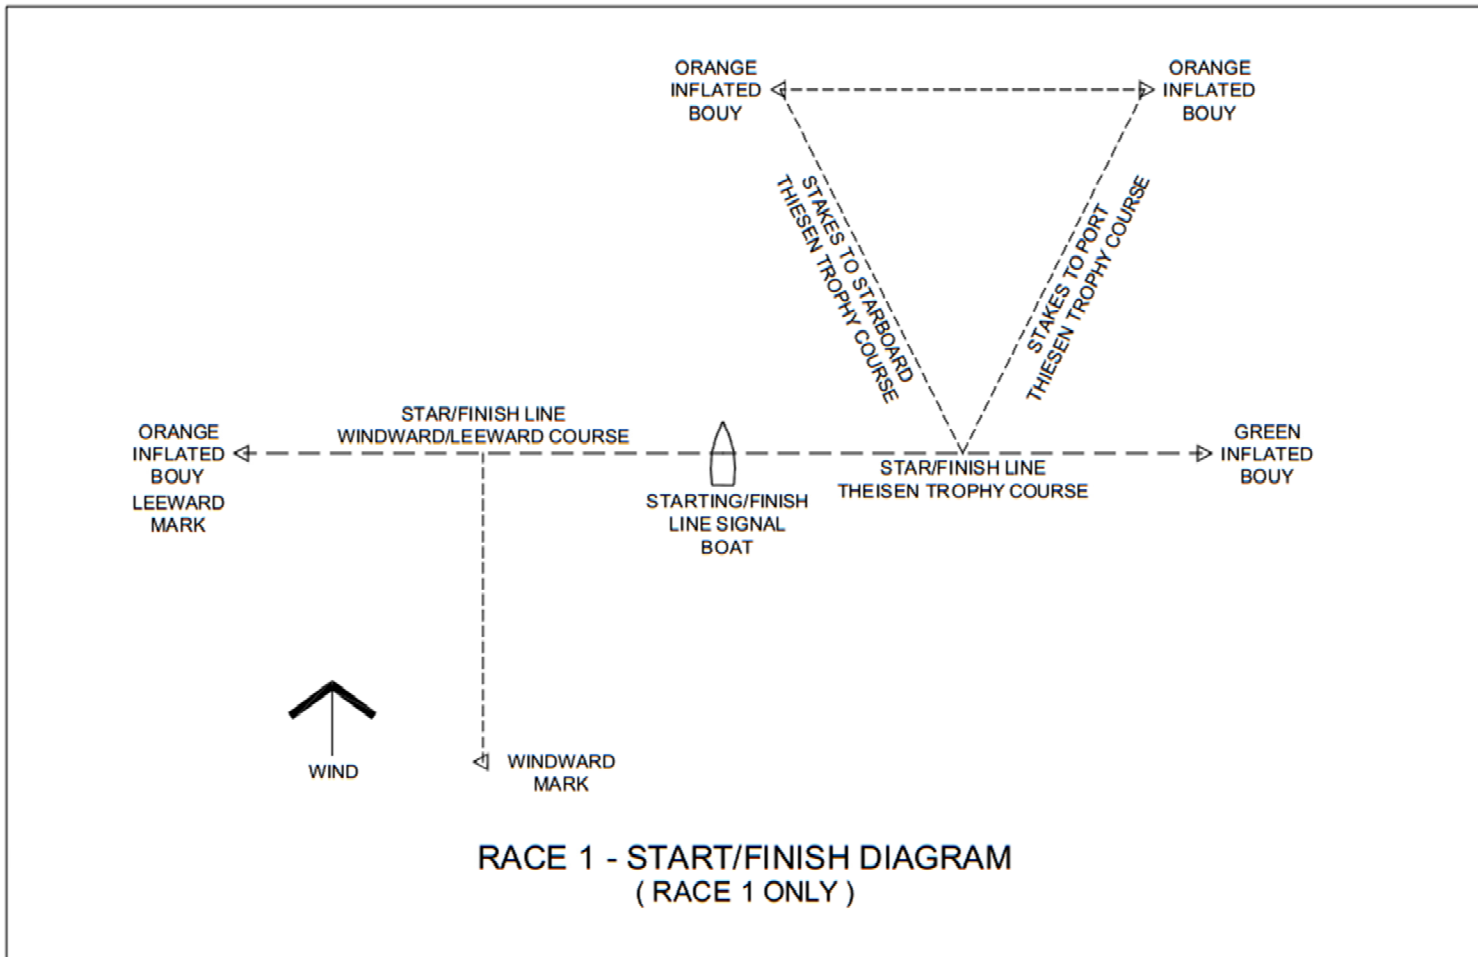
ORANGE INFLATED BOUY

ORANGE INFLATED BOUY

STAKES TO STARBOARD
THIESEN TROPHY COURSE

STAKES TO PORT
THIESEN TROPHY COURSE

STAR/FINISH LINE
WINDWARD/LEEWARD COURSE

ORANGE INFLATED BOUY
LEEWARD MARK

STARTING/FINISH LINE SIGNAL BOAT

STAR/FINISH LINE
THEISEN TROPHY COURSE

GREEN INFLATED BOUY

WIND

WINDWARD MARK

RACE 1 - START/FINISH DIAGRAM
( RACE 1 ONLY )